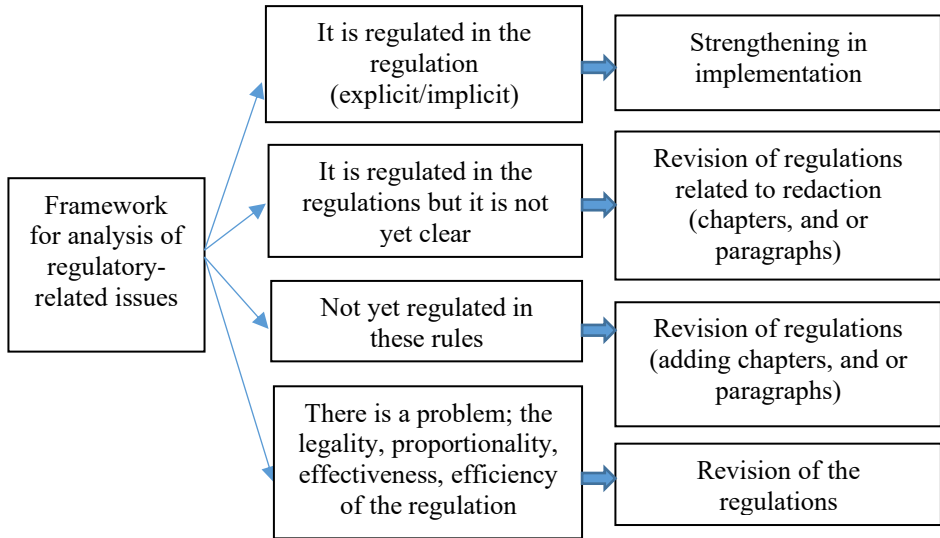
Framework for analysis of regulatory-related issues

It is regulated in the regulation (explicit/implicit)

Strengthening in implementation

It is regulated in the regulations but it is not yet clear

Revision of regulations related to redaction (chapters, and or paragraphs)

Not yet regulated in these rules

Revision of regulations (adding chapters, and or paragraphs)

There is a problem; the legality, proportionality, effectiveness, efficiency of the regulation

Revision of the regulations